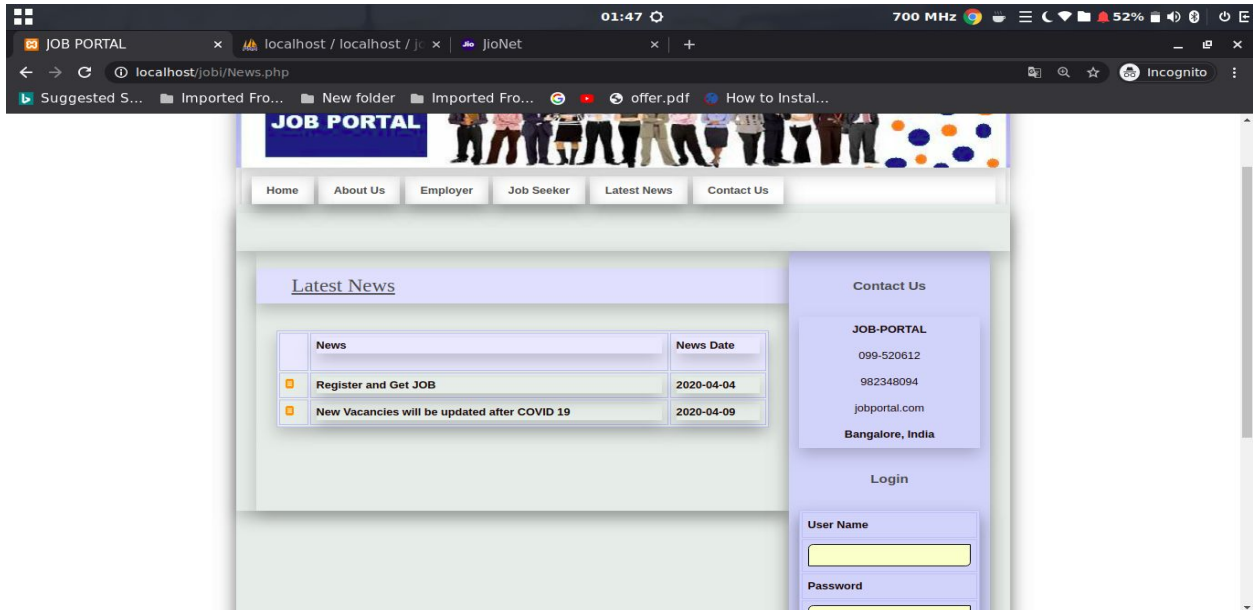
01:47

700 MHz 52%

JOB PORTAL × localhost / localhost / jc × JioNet × +

localhost/jobi/News.php

Incognito

Suggested S... Imported Fro... New folder Imported Fro... offer.pdf How to Instal...

JOB PORTAL

Home About Us Employer Job Seeker Latest News Contact Us

Latest News

| | News | News Date |
|---|---|---|
| | Register and Get JOB | 2020-04-04 |
| | New Vacancies will be updated after COVID 19 | 2020-04-09 |

Contact Us

JOB-PORTAL

099-520612

982348094

jobportal.com

Bangalore, India

Login

User Name

Password